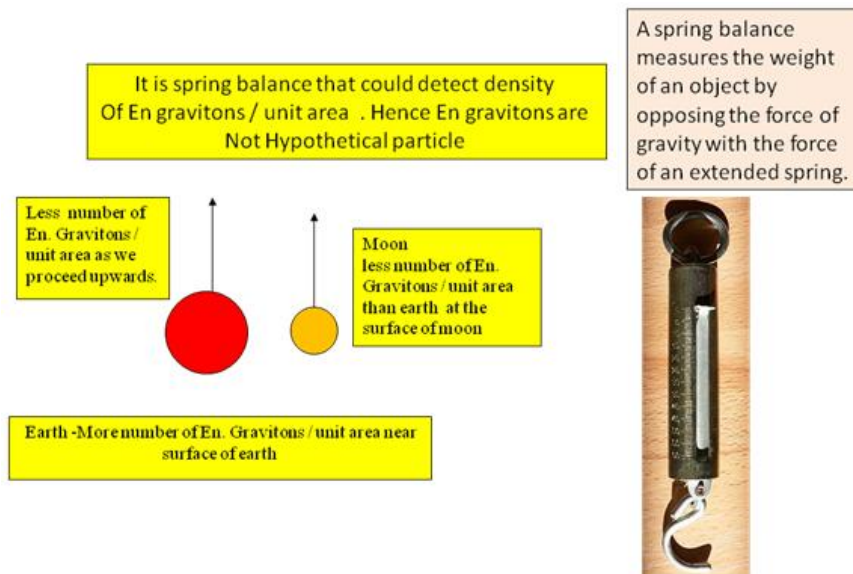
It is spring balance that could detect density Of En gravitons / unit area . Hence En gravitons are Not Hypothetical particle

A spring balance measures the weight of an object by opposing the force of gravity with the force of an extended spring.

Less number of En. Gravitons / unit area as we proceed upwards.

Moon less number of En. Gravitons / unit area than earth at the surface of moon

Earth -More number of En. Gravitons / unit area near surface of earth